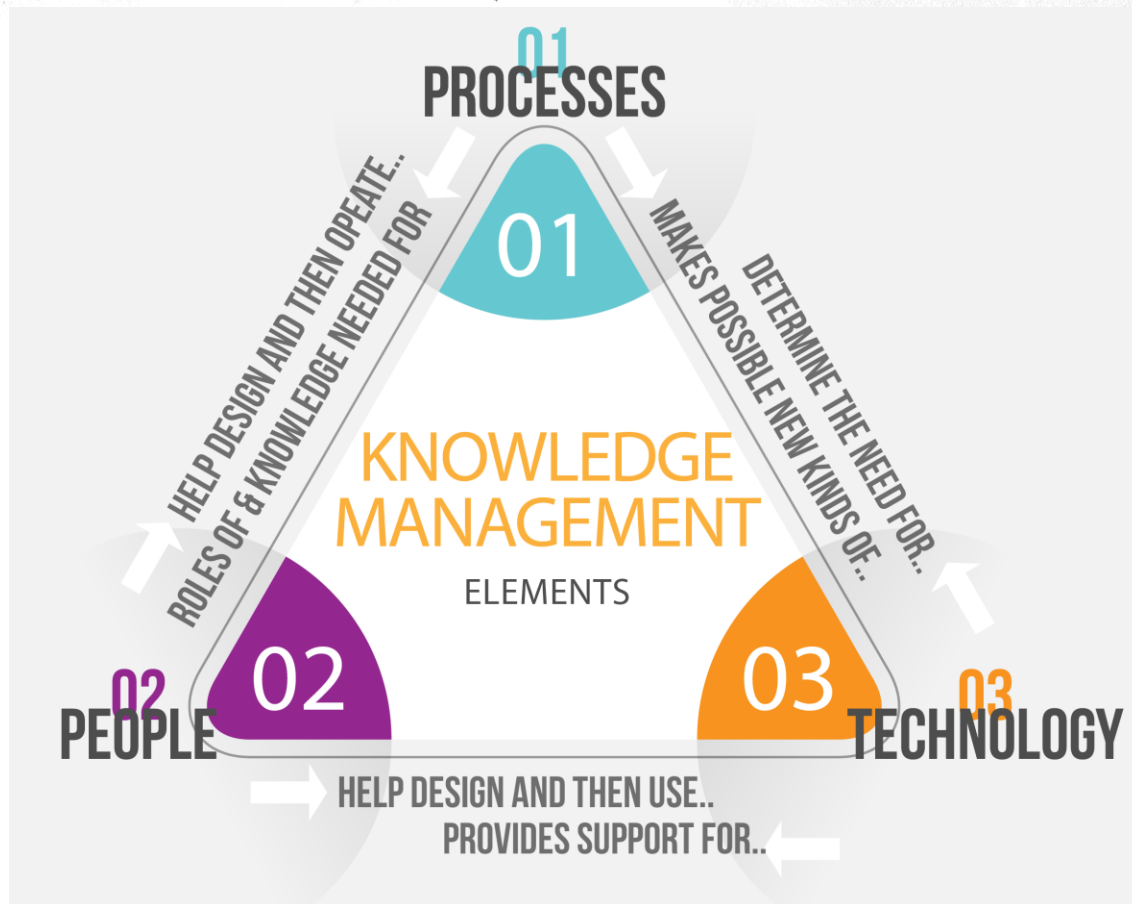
01
PROCESSES

HELP DESIGN AND THEN OPEATE..
ROLES OF & KNOWLEDGE NEEDED FOR

MAKES POSSIBLE NEW KINDS OF..
DETERMINE THE NEED FOR..

01

KNOWLEDGE MANAGEMENT
ELEMENTS

02
03

02
PEOPLE

03
TECHNOLOGY

HELP DESIGN AND THEN USE..
PROVIDES SUPPORT FOR..